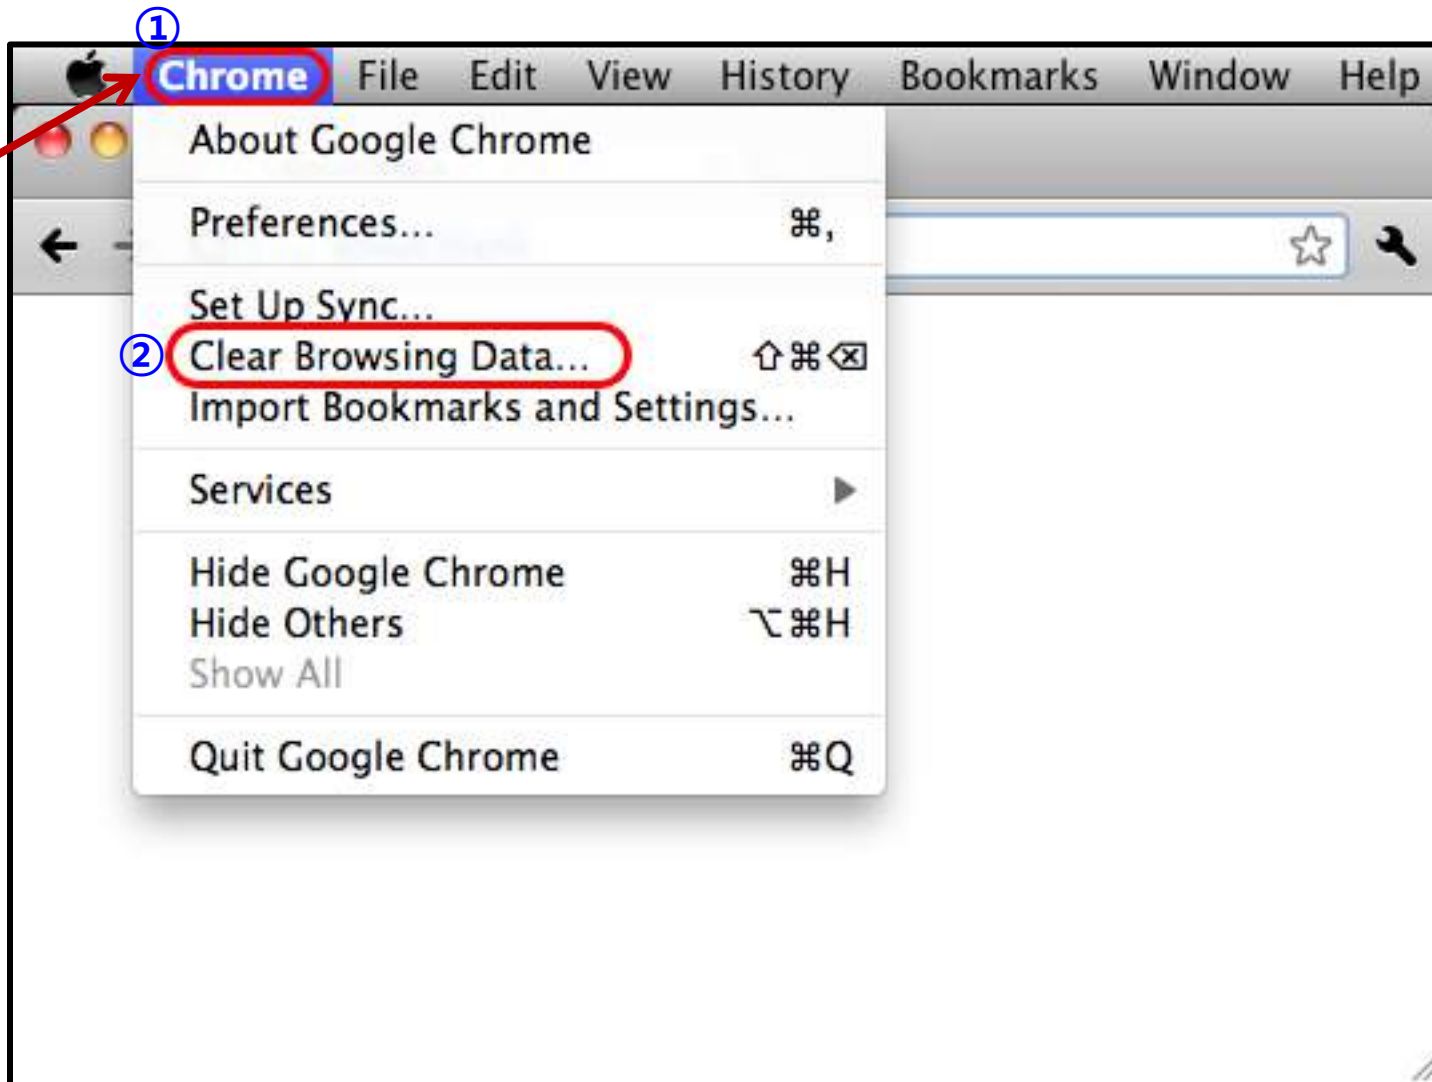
①
Chrome File Edit View History Bookmarks Window Help

About Google Chrome

Preferences... ⌘,

Set Up Sync...
② Clear Browsing Data... ⇧⌘⌫
Import Bookmarks and Settings...

Services

Hide Google Chrome ⌘H
Hide Others ⌥⌘H
Show All

Quit Google Chrome ⌘Q